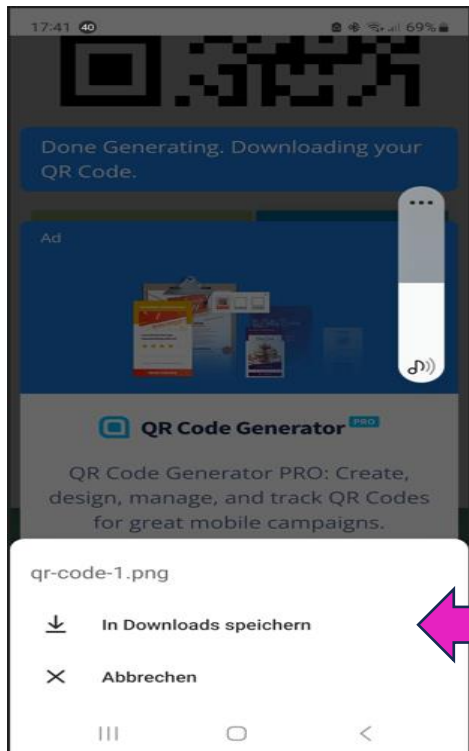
17:41 40 69%

Done Generating. Downloading your QR Code.

Ad

QR Code Generator PRO

QR Code Generator PRO: Create, design, manage, and track QR Codes for great mobile campaigns.

qr-code-1.png

In Downloads speichern

Abbrechen